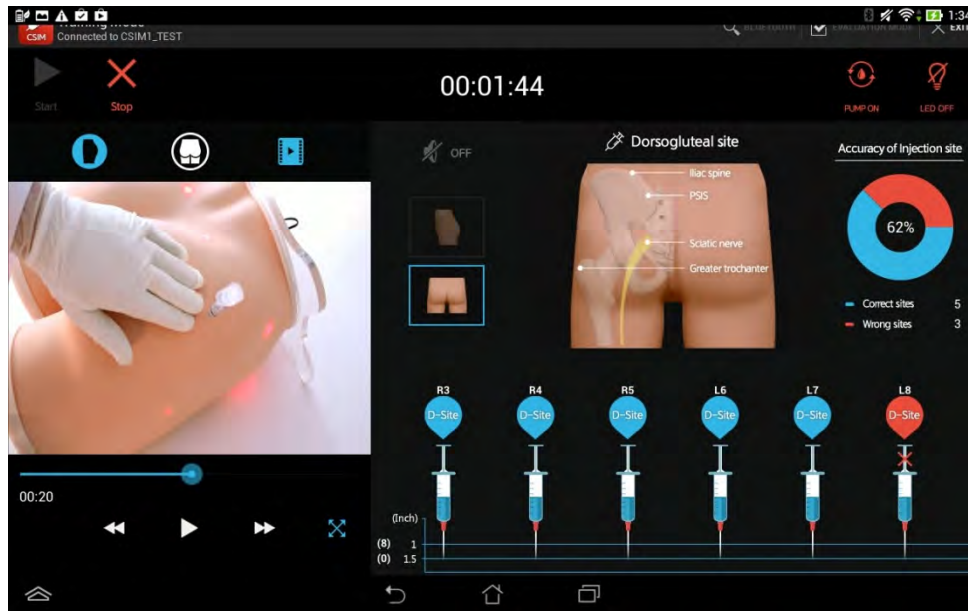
CSIM Training Mode
Connected to CSIM1_TEST

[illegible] | EVALUATION MODE | EXIT

1:3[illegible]

Start
Stop

00:01:44

PUMP ON
LED OFF

OFF

Dorsogluteal site

Iliac spine
PSIS
Sciatic nerve
Greater trochanter

Accuracy of Injection site

62%

Correct sites 5
Wrong sites 3

00:20

R3
D-Site
R4
D-Site
R5
D-Site
L6
D-Site
L7
D-Site
L8
D-Site

(Inch)
(8) 1
(0) 1.5